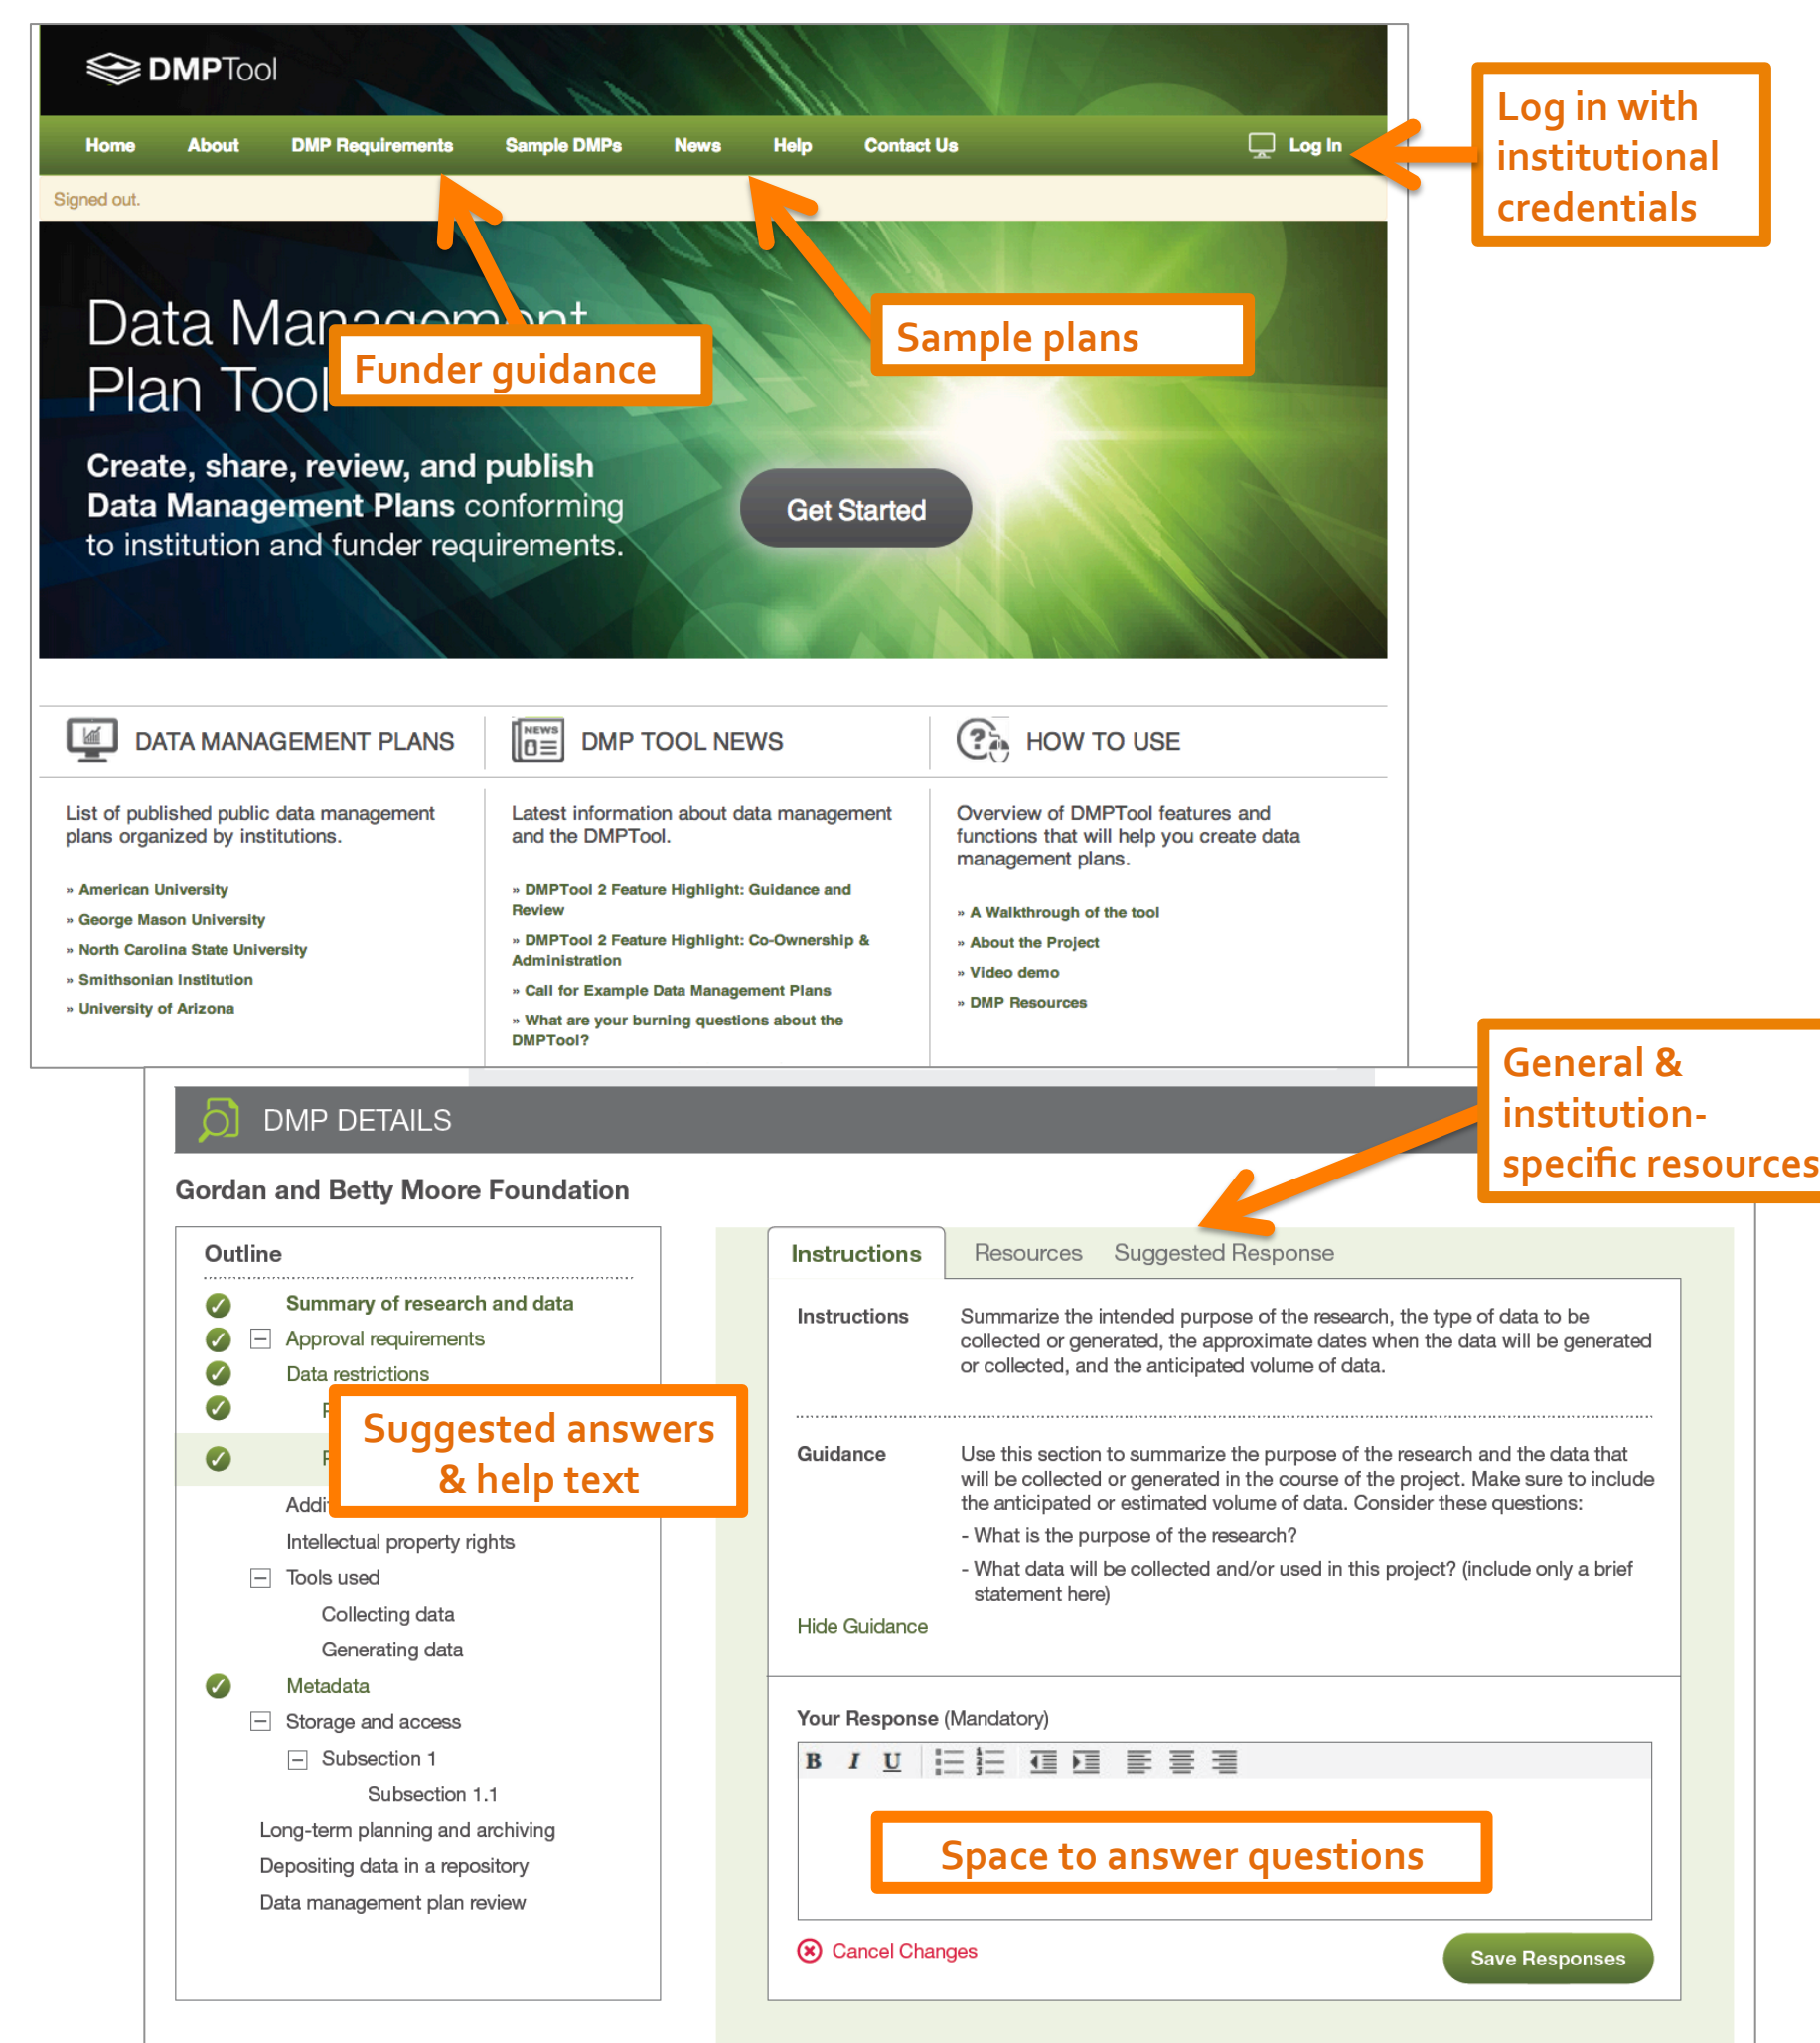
DMPTool

Home About DMP Requirements Sample DMPs News Help Contact Us Log In

Log in with institutional credentials

Signed out.

Data Man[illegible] Plan Tool

Funder guidance

Sample plans

Create, share, review, and publish Data Management Plans conforming to institution and funder requirements.

Get Started

DATA MANAGEMENT PLANS

List of published public data management plans organized by institutions.

» American University
» George Mason University
» North Carolina State University
» Smithsonian Institution
» University of Arizona

DMP TOOL NEWS

Latest information about data management and the DMPTool.

» DMPTool 2 Feature Highlight: Guidance and Review
» DMPTool 2 Feature Highlight: Co-Ownership & Administration
» Call for Example Data Management Plans
» What are your burning questions about the DMPTool?

HOW TO USE

Overview of DMPTool features and functions that will help you create data management plans.

» A Walkthrough of the tool
» About the Project
» Video demo
» DMP Resources

General & institution-specific resources

DMP DETAILS

Gordan and Betty Moore Foundation

Outline

Summary of research and data
Approval requirements
Data restrictions
P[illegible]
P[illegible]
Addi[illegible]
Intellectual property rights
Tools used
Collecting data
Generating data
Metadata
Storage and access
Subsection 1
Subsection 1.1
Long-term planning and archiving
Depositing data in a repository
Data management plan review

Suggested answers & help text

Instructions Resources Suggested Response

Instructions Summarize the intended purpose of the research, the type of data to be collected or generated, the approximate dates when the data will be generated or collected, and the anticipated volume of data.

Guidance Use this section to summarize the purpose of the research and the data that will be collected or generated in the course of the project. Make sure to include the anticipated or estimated volume of data. Consider these questions:
- What is the purpose of the research?
- What data will be collected and/or used in this project? (include only a brief statement here)

Hide Guidance

Your Response (Mandatory)

B I U

Space to answer questions

Cancel Changes

Save Responses